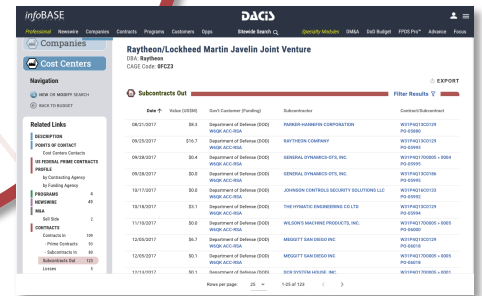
infoBASE

DACIS

Professional Newswire Companies Contracts Programs Customers Opps Sitewide Search Specialty Modules SM&A DoD Budget FPDS Pro+ Advance Focus

Companies

Cost Centers

Navigation

NEW OR MODIFY SEARCH

BACK TO BUDGET

Related Links

DESCRIPTION

POINTS OF CONTACT

Cost Centers Contacts

US FEDERAL PRIME CONTRACTS PROFILE

By Contracting Agency

By Funding Agency

PROGRAMS 4

NEWSWIRE 49

M&A

Sell Side 2

CONTRACTS

Contracts In 139

- Prime Contracts 16

- Subcontracts In 88

Subcontracts Out 123

Losses 5

Raytheon/Lockheed Martin Javelin Joint Venture

DBA: Raytheon

CAGE Code: 0FCZ3

EXPORT

Subcontracts Out

Filter Results

| Date | Value (US$M) | Gov't Customer (Funding) | Subcontractor | Contract/Subcontract |
|---|---|---|---|---|
| 08/21/2017 | $8.3 | Department of Defense (DOD) W63K ACC-RSA | PARKER-HANNIFIN CORPORATION | W31P4Q13C0129 PO-05880 |
| 09/25/2017 | $16.7 | Department of Defense (DOD) W63K ACC-RSA | RAYTHEON COMPANY | W31P4Q13C0129 PO-05955 |
| 09/28/2017 | $0.4 | Department of Defense (DOD) W63K ACC-RSA | GENERAL DYNAMICS-OTS, INC. | W31P4Q17C0005 > 0004 PO-05959 |
| 09/28/2017 | $0.8 | Department of Defense (DOD) W63K ACC-RSA | GENERAL DYNAMICS-OTS, INC. | W31P4Q13C0129 PO-05960 |
| 10/17/2017 | $0.8 | Department of Defense (DOD) W63K ACC-RSA | JOHNSON CONTROLS SECURITY SOLUTIONS LLC | W31P4Q13C0130 PO-05992 |
| 10/18/2017 | $3.1 | Department of Defense (DOD) W63K ACC-RSA | THE HYMATIC ENGINEERING CO LTD | W31P4Q13C0129 PO-05594 |
| 11/10/2017 | $0.8 | Department of Defense (DOD) W63K ACC-RSA | WILSON'S MACHINE PRODUCTS, INC. | W31P4Q17C0005 > 0005 PO-06003 |
| 12/05/2017 | $6.7 | Department of Defense (DOD) W63K ACC-RSA | MEGGITT SAN DIEGO INC | W31P4Q13C0129 PO-06015 |
| 12/05/2017 | $0.1 | Department of Defense (DOD) W63K ACC-RSA | MEGGITT SAN DIEGO INC | W31P4Q17C0005 > 0005 PO-06016 |
| 12/13/2017 | $0.1 | Department of Defense (DOD) | DCR SYSTEM HOUSE, INC. | W31P4Q17C0005 > 0001 |

Rows per page: 25 1-25 of 123